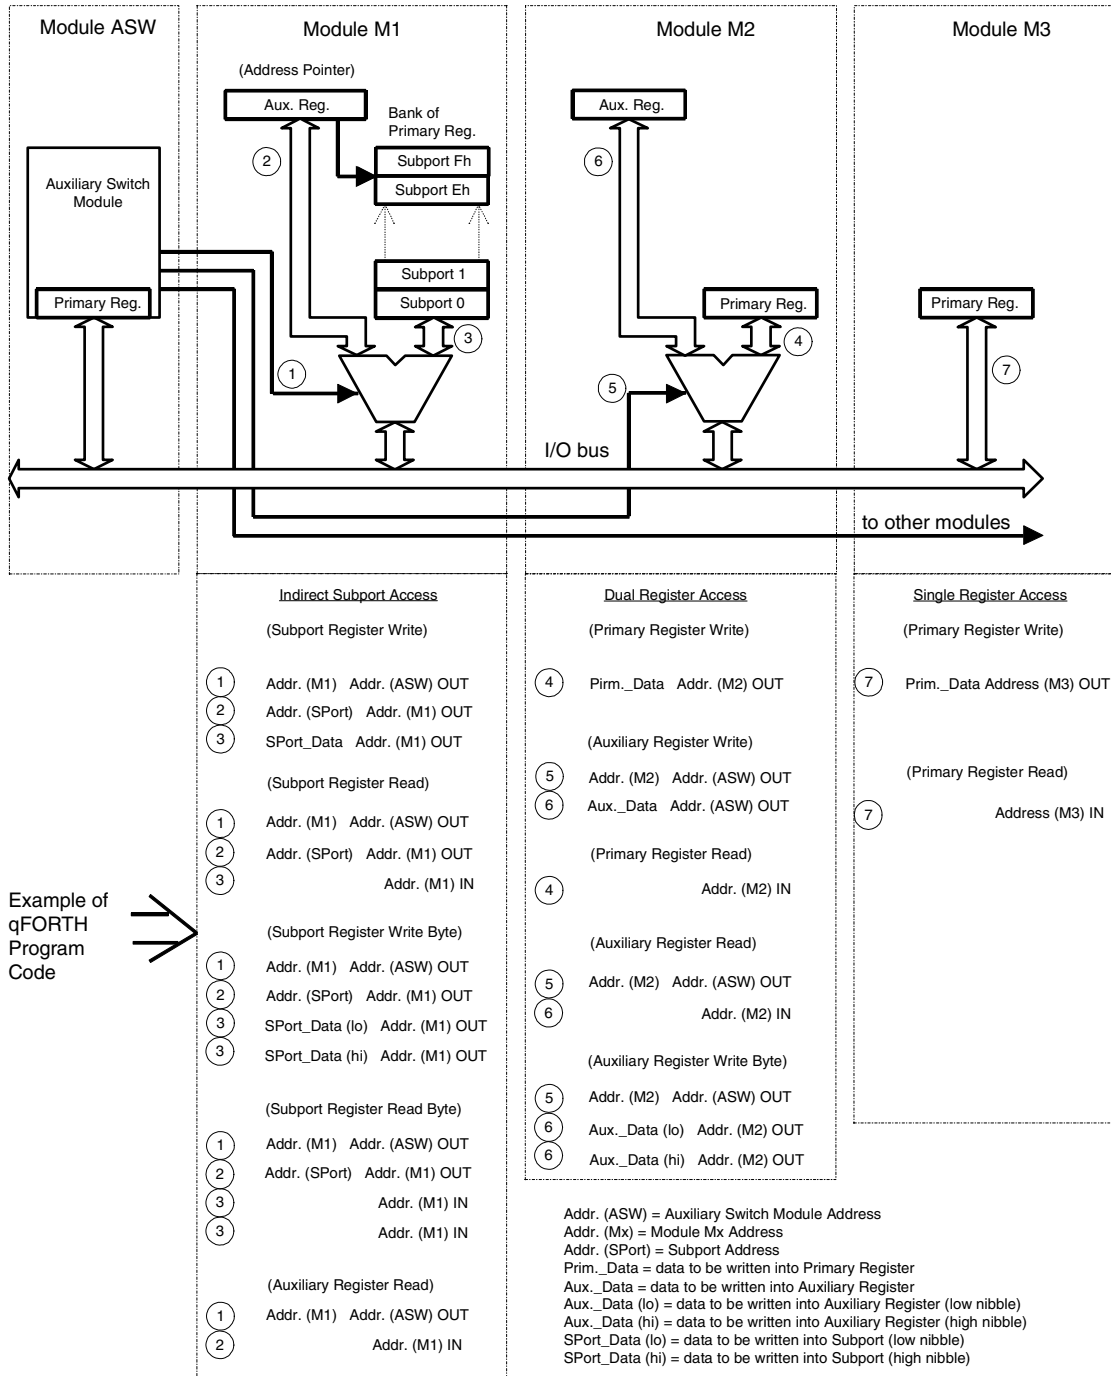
Module ASW

Module M1

Module M2

Module M3

(Address Pointer)

Aux. Reg.

Bank of Primary Reg.

Subport Fh

Subport Eh

Subport 1

Subport 0

Auxiliary Switch Module

Primary Reg.

Aux. Reg.

Primary Reg.

Primary Reg.

1 2 3 4 5 6 7

I/O bus

to other modules

Indirect Subport Access

(Subport Register Write)

1 Addr. (M1) Addr. (ASW) OUT
2 Addr. (SPort) Addr. (M1) OUT
3 SPort_Data Addr. (M1) OUT

(Subport Register Read)

1 Addr. (M1) Addr. (ASW) OUT
2 Addr. (SPort) Addr. (M1) OUT
3 Addr. (M1) IN

(Subport Register Write Byte)

1 Addr. (M1) Addr. (ASW) OUT
2 Addr. (SPort) Addr. (M1) OUT
3 SPort_Data (lo) Addr. (M1) OUT
3 SPort_Data (hi) Addr. (M1) OUT

(Subport Register Read Byte)

1 Addr. (M1) Addr. (ASW) OUT
2 Addr. (SPort) Addr. (M1) OUT
3 Addr. (M1) IN
3 Addr. (M1) IN

(Auxiliary Register Read)

1 Addr. (M1) Addr. (ASW) OUT
2 Addr. (M1) IN

Dual Register Access

(Primary Register Write)

4 Pirm._Data Addr. (M2) OUT

(Auxiliary Register Write)

5 Addr. (M2) Addr. (ASW) OUT
6 Aux._Data Addr. (ASW) OUT

(Primary Register Read)

4 Addr. (M2) IN

(Auxiliary Register Read)

5 Addr. (M2) Addr. (ASW) OUT
6 Addr. (M2) IN

(Auxiliary Register Write Byte)

5 Addr. (M2) Addr. (ASW) OUT
6 Aux._Data (lo) Addr. (M2) OUT
6 Aux._Data (hi) Addr. (M2) OUT

Single Register Access

(Primary Register Write)

7 Prim._Data Address (M3) OUT

(Primary Register Read)

7 Address (M3) IN

Example of qFORTH Program Code

Addr. (ASW) = Auxiliary Switch Module Address
Addr. (Mx) = Module Mx Address
Addr. (SPort) = Subport Address
Prim._Data = data to be written into Primary Register
Aux._Data = data to be written into Auxiliary Register
Aux._Data (lo) = data to be written into Auxiliary Register (low nibble)
Aux._Data (hi) = data to be written into Auxiliary Register (high nibble)
SPort_Data (lo) = data to be written into Subport (low nibble)
SPort_Data (hi) = data to be written into Subport (high nibble)